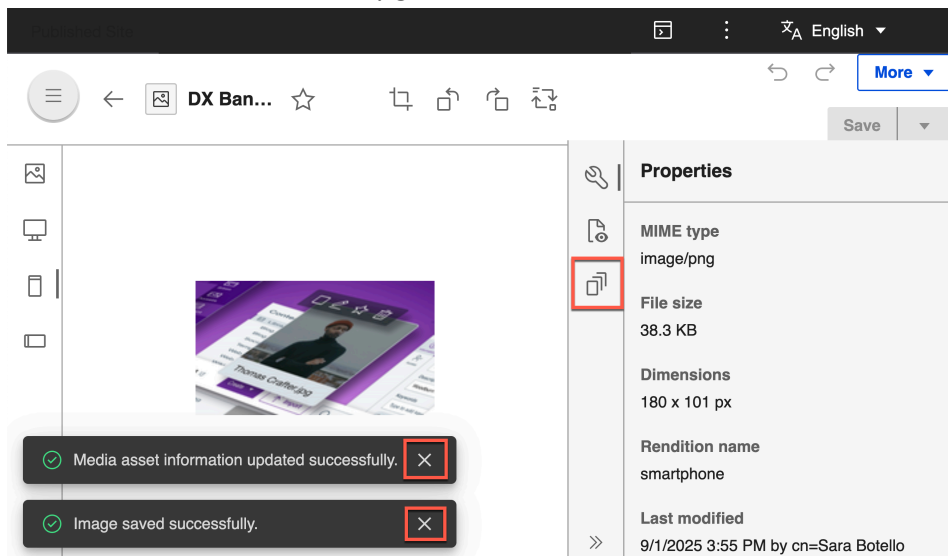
Publish Site

English

More

DX Ban...

Save

Properties

MIME type
image/png

File size
38.3 KB

Dimensions
180 x 101 px

Rendition name
smartphone

Last modified
9/1/2025 3:55 PM by cn=Sara Botello

Thomas Crafter.jpg

Media asset information updated successfully.

Image saved successfully.